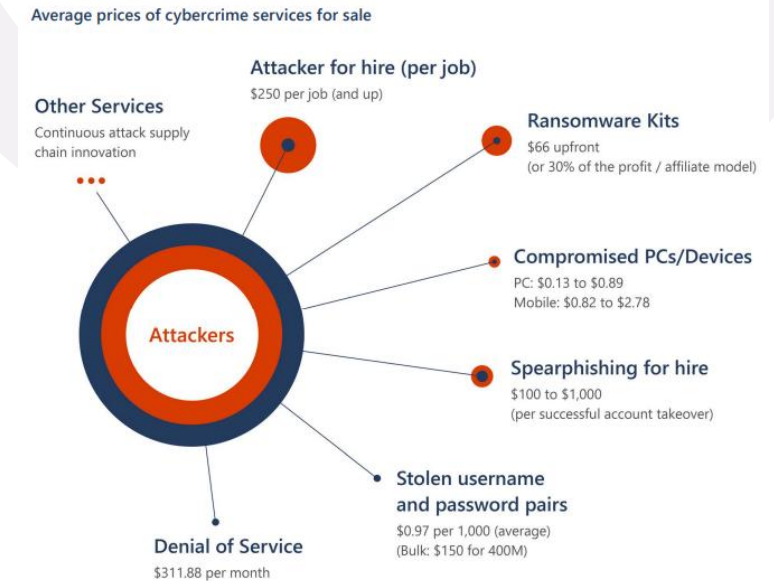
Average prices of cybercrime services for sale

Attacker for hire (per job)
$250 per job (and up)

Other Services
Continuous attack supply chain innovation

...

Ransomware Kits
$66 upfront
(or 30% of the profit / affiliate model)

Compromised PCs/Devices
PC: $0.13 to $0.89
Mobile: $0.82 to $2.78

Attackers

Spearphishing for hire
$100 to $1,000
(per successful account takeover)

Stolen username and password pairs
$0.97 per 1,000 (average)
(Bulk: $150 for 400M)

Denial of Service
$311.88 per month